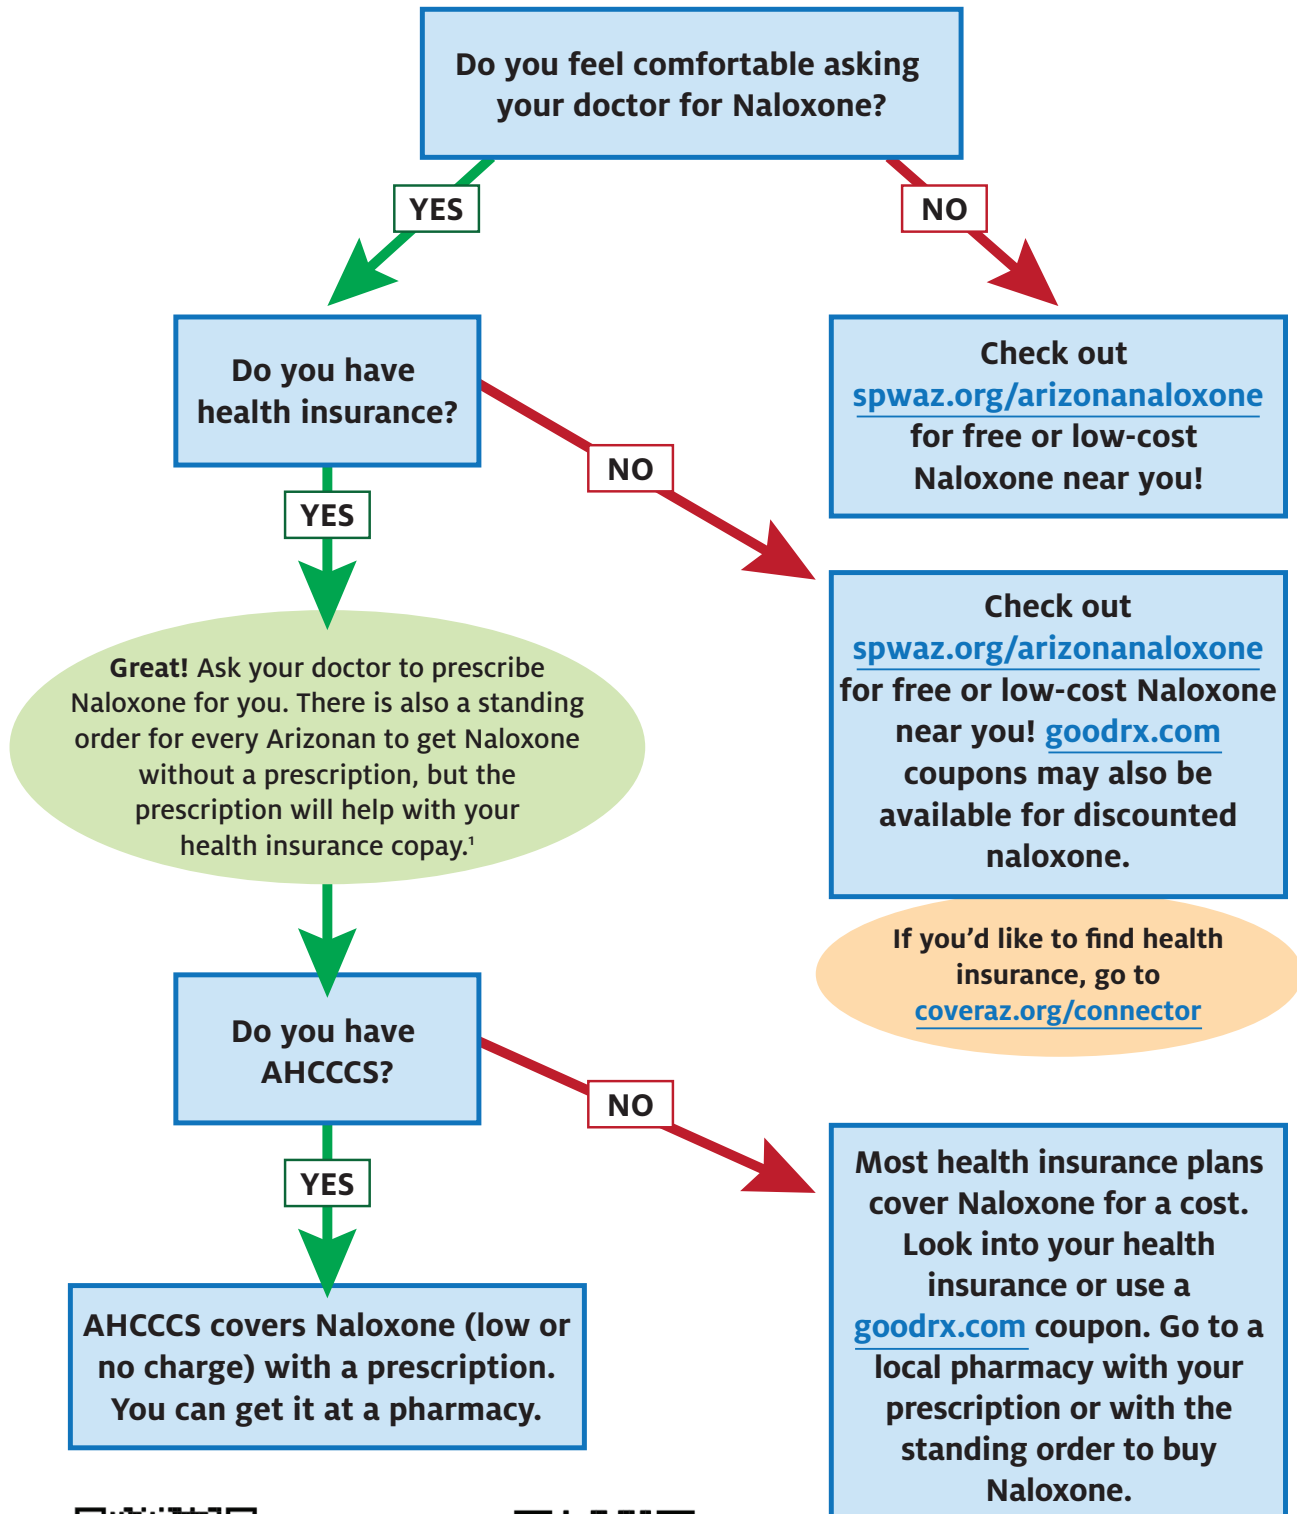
Do you feel comfortable asking your doctor for Naloxone?

YES

NO

Check out spwaz.org/arizonanaloxone for free or low-cost Naloxone near you!

Do you have health insurance?

NO

YES

Check out spwaz.org/arizonanaloxone for free or low-cost Naloxone near you! goodrx.com coupons may also be available for discounted naloxone.

**Great!** Ask your doctor to prescribe Naloxone for you. There is also a standing order for every Arizonan to get Naloxone without a prescription, but the prescription will help with your health insurance copay.$^1$

If you'd like to find health insurance, go to coveraz.org/connector

Do you have AHCCCS?

NO

YES

Most health insurance plans cover Naloxone for a cost. Look into your health insurance or use a goodrx.com coupon. Go to a local pharmacy with your prescription or with the standing order to buy Naloxone.

AHCCCS covers Naloxone (low or no charge) with a prescription. You can get it at a pharmacy.

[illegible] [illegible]